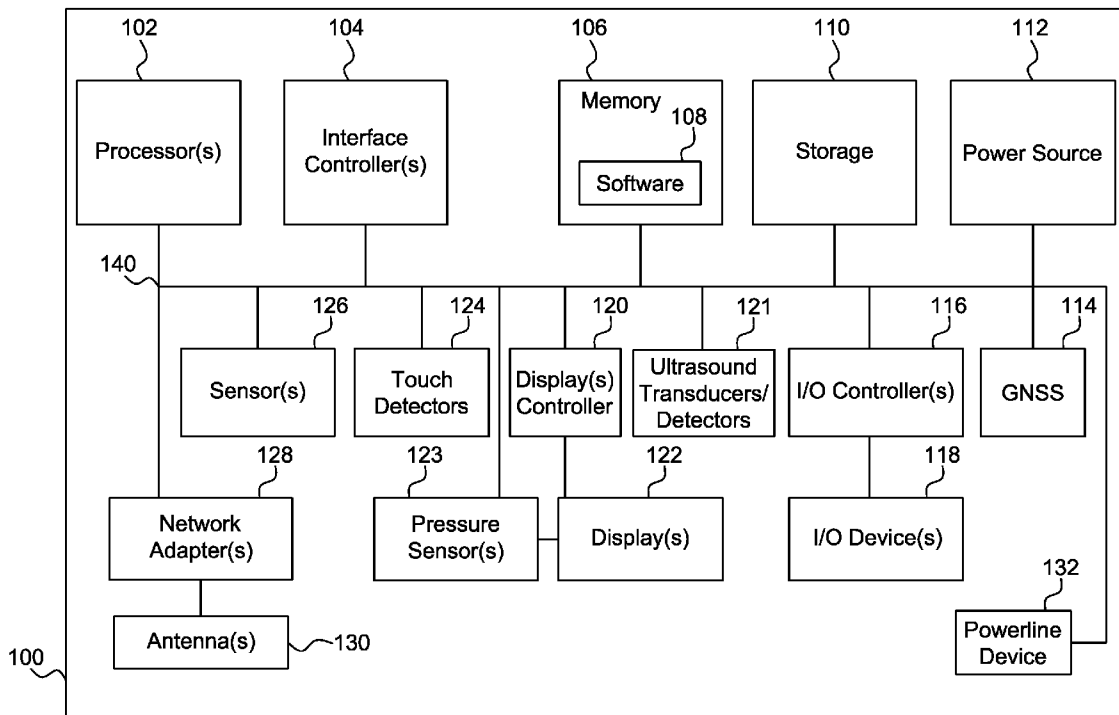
102
Processor(s)

104
Interface Controller(s)

106
Memory
108
Software

110
Storage

112
Power Source

140

126
Sensor(s)

124
Touch Detectors

120
Display(s) Controller

121
Ultrasound Transducers/ Detectors

116
I/O Controller(s)

114
GNSS

128
Network Adapter(s)

123
Pressure Sensor(s)

122
Display(s)

118
I/O Device(s)

Antenna(s)
130

132
Powerline Device

100